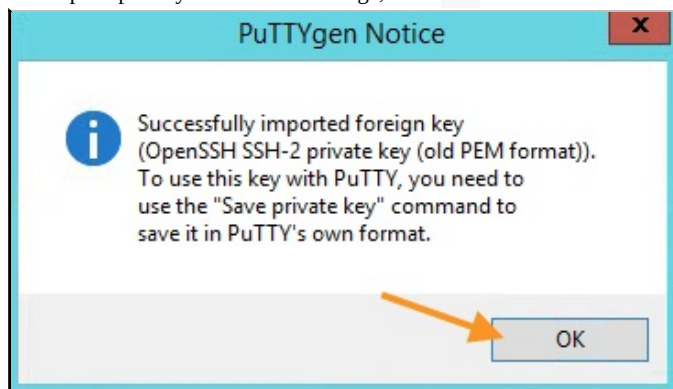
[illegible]

PuTTYgen Notice

X

Successfully imported foreign key (OpenSSH SSH-2 private key (old PEM format)). To use this key with PuTTY, you need to use the "Save private key" command to save it in PuTTY's own format.

OK